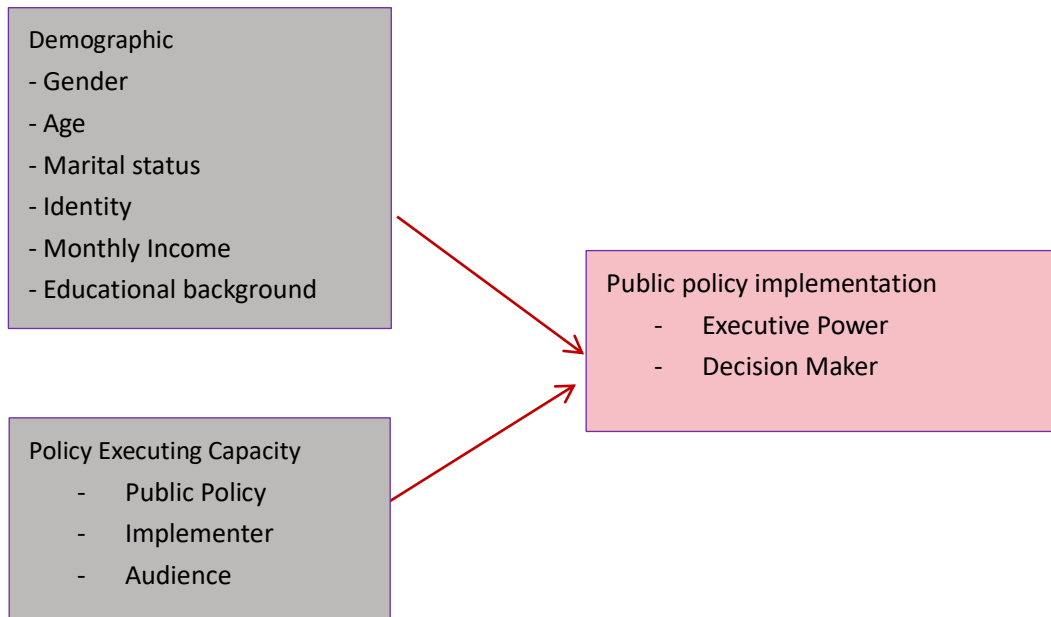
Demographic
- Gender
- Age
- Marital status
- Identity
- Monthly Income
- Educational background

Public policy implementation
- Executive Power
- Decision Maker

Policy Executing Capacity
- Public Policy
- Implementer
- Audience